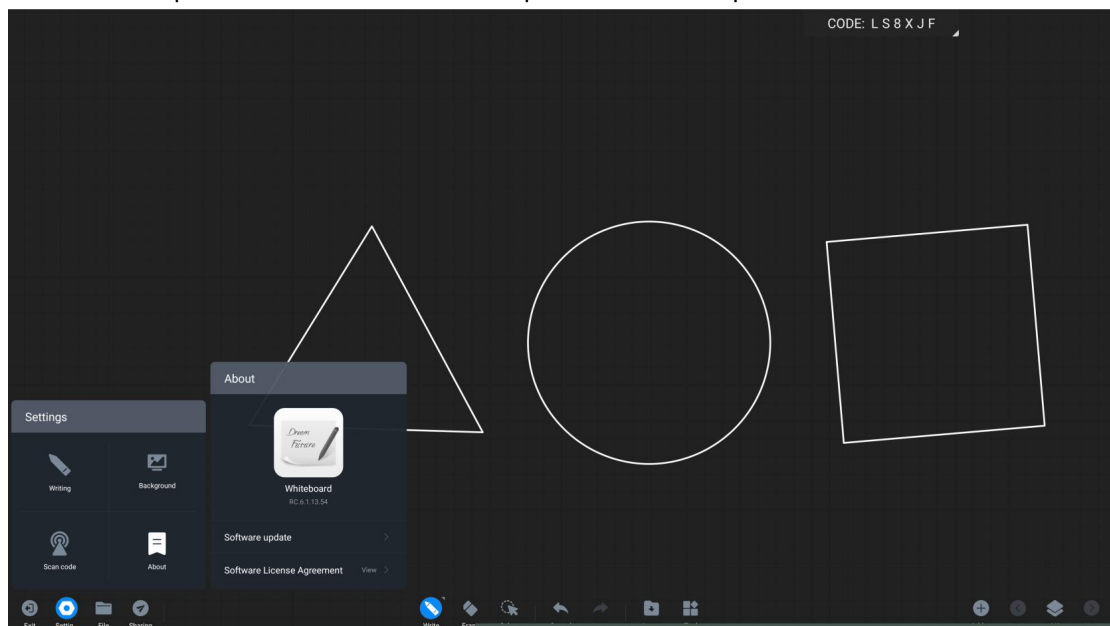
CODE: L S 8 X J F

Settings

Writing

Background

Scan code

About

About

Dream Future

Whiteboard

RC.6.1.13.54

Software update

Software License Agreement

View

Exit

Settin

File

Sharing

Write

Era